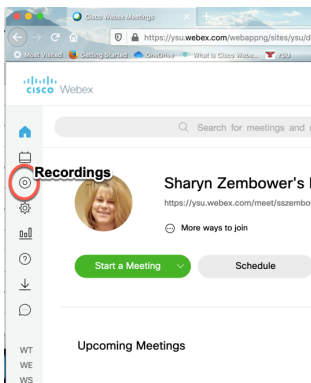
Cisco Webex Meetings
https://ysu.webex.com/webappng/sites/ysu/d
Most Visited Getting Started OneDrive What is Cisco Webe... YSU
cisco Webex
Search for meetings and
Recordings
Sharyn Zembower's
https://ysu.webex.com/meet/sszembo
More ways to join
Start a Meeting
Schedule
Upcoming Meetings
WT
WE
WS